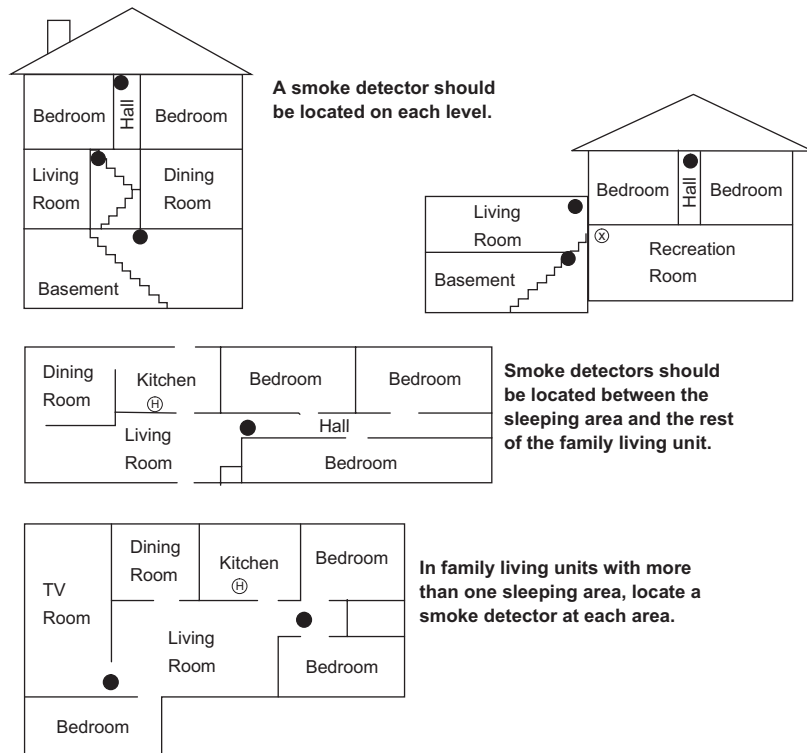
Bedroom

Hall

Bedroom

Living Room

Dining Room

Basement

A smoke detector should be located on each level.

Bedroom

Hall

Bedroom

Living Room

Recreation Room

Basement

Dining Room

Kitchen

Bedroom

Bedroom

Living Room

Hall

Bedroom

Smoke detectors should be located between the sleeping area and the rest of the family living unit.

TV Room

Dining Room

Kitchen

Bedroom

Living Room

Bedroom

Bedroom

In family living units with more than one sleeping area, locate a smoke detector at each area.